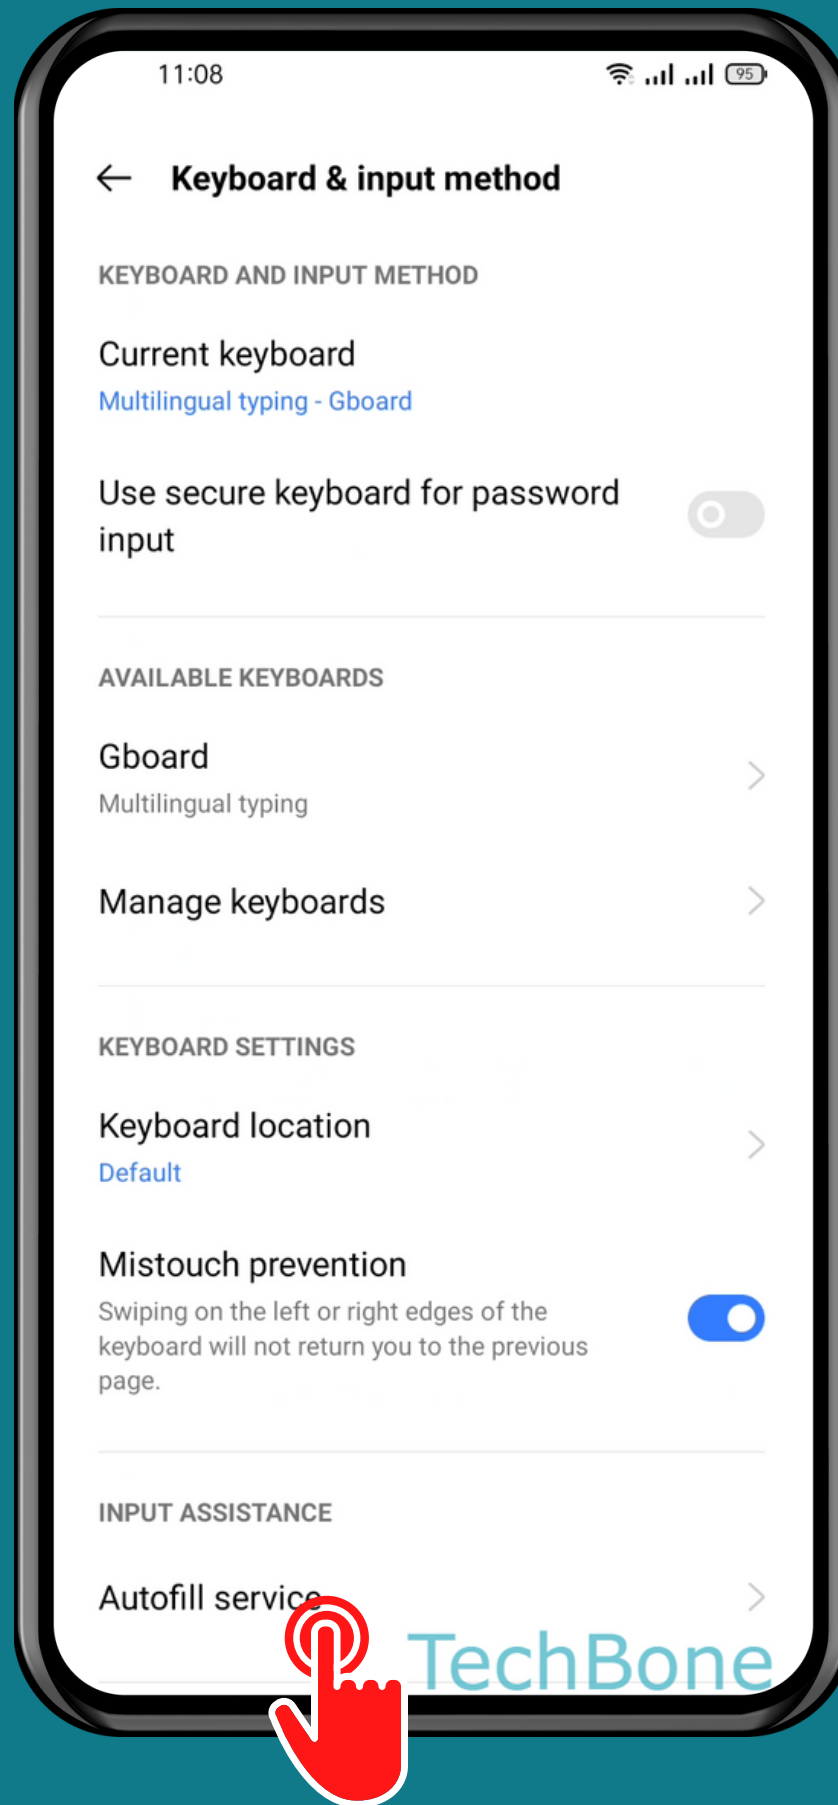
11:08

95

Keyboard & input method

KEYBOARD AND INPUT METHOD

Current keyboard
Multilingual typing - Gboard

Use secure keyboard for password input

AVAILABLE KEYBOARDS

Gboard
Multilingual typing

Manage keyboards

KEYBOARD SETTINGS

Keyboard location
Default

Mistouch prevention
Swiping on the left or right edges of the keyboard will not return you to the previous page.

INPUT ASSISTANCE

Autofill servic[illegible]

TechBone